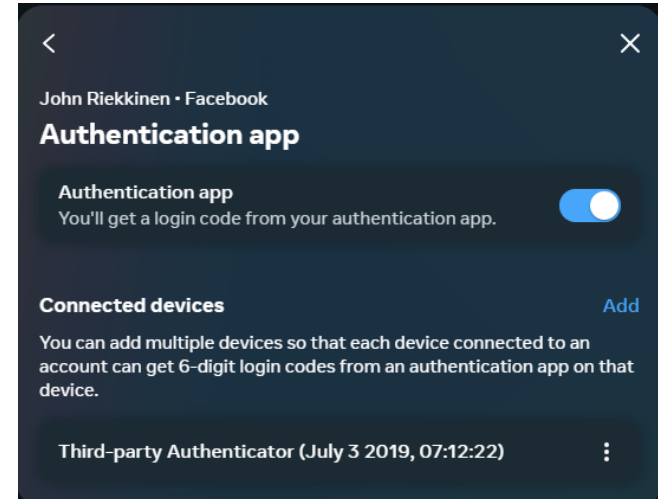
John Riekkinen · Facebook

Authentication app

Authentication app
You'll get a login code from your authentication app.

Connected devices

Add

You can add multiple devices so that each device connected to an account can get 6-digit login codes from an authentication app on that device.

Third-party Authenticator (July 3 2019, 07:12:22)